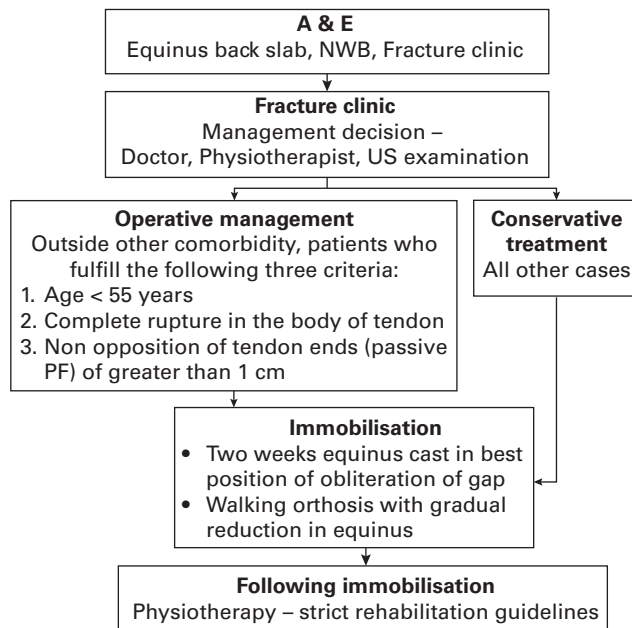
A & E
Equinus back slab, NWB, Fracture clinic

Fracture clinic
Management decision –
Doctor, Physiotherapist, US examination

Operative management
Outside other comorbidity, patients who fulfill the following three criteria:
1. Age < 55 years
2. Complete rupture in the body of tendon
3. Non opposition of tendon ends (passive PF) of greater than 1 cm

Conservative treatment
All other cases

Immobilisation
• Two weeks equinus cast in best position of obliteration of gap
• Walking orthosis with gradual reduction in equinus

Following immobilisation
Physiotherapy – strict rehabilitation guidelines